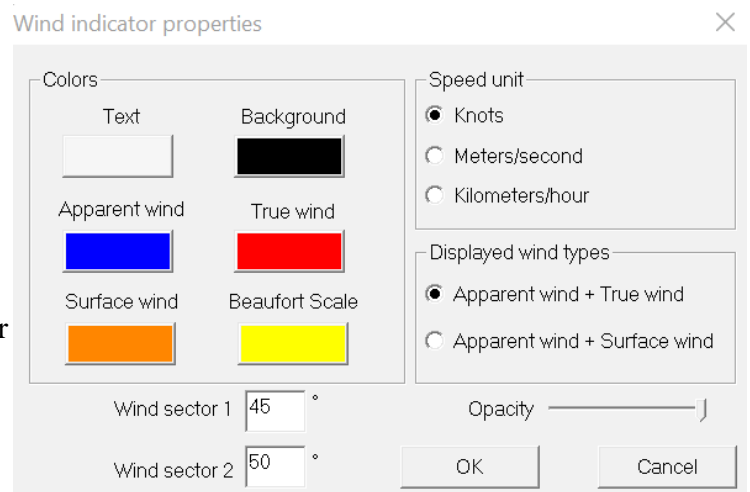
Wind indicator properties

×

Colors

Text

Background

Apparent wind

True wind

Surface wind

Beaufort Scale

Speed unit

Knots

Meters/second

Kilometers/hour

Displayed wind types

Apparent wind + True wind

Apparent wind + Surface wind

r

Wind sector 1 45 °

Opacity

Wind sector 2 50 °

OK

Cancel